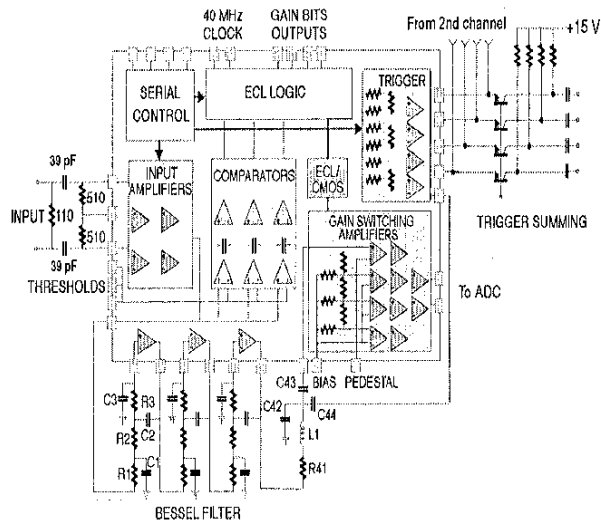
40 MHz CLOCK
GAIN BITS OUTPUTS
From 2nd channel
+15 V
SERIAL CONTROL
ECL LOGIC
TRIGGER
39 pF
INPUT AMPLIFIERS
COMPARATORS
ECL/ CMOS
INPUT
110
510
510
39 pF
THRESHOLDS
GAIN SWITCHING AMPLIFIERS
TRIGGER SUMMING
To ADC
C3
R3
R2
C2
C1
R1
C43
BIAS
PEDESTAL
C42
C44
L1
R41
BESSEL FILTER